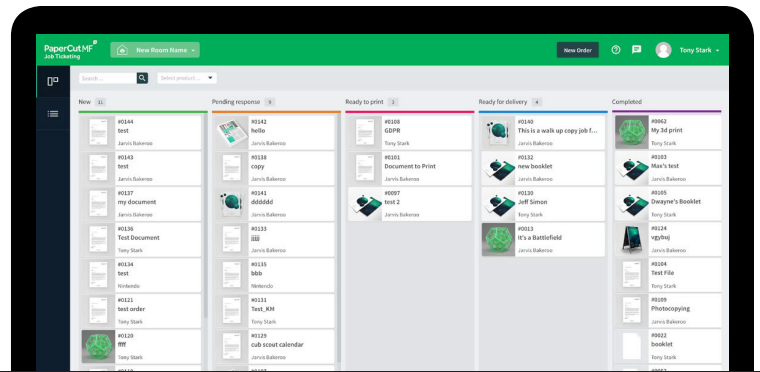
PaperCut MF
Job Ticketing

New Room Name

New Order

Tony Stark

Search...

Select product...

New 11

#0144
test
Jarvis Bakeroo

#0143
test
Jarvis Bakeroo

#0137
my document
Jarvis Bakeroo

#0136
Test Document
Tony Stark

#0134
test
Nintendo

#0121
test order
Jarvis Bakeroo

#0120
ffff
Jarvis Bakeroo

Pending response 9

#0142
hello
Jarvis Bakeroo

#0138
copy
Jarvis Bakeroo

#0141
dddddd
Jarvis Bakeroo

#0133
jjjj
Jarvis Bakeroo

#0135
bbb
Nintendo

#0131
Test_KM
Tony Stark

#0129
cub scout calendar
Jarvis Bakeroo

Ready to print 3

#0108
GDPR
Tony Stark

#0101
Document to Print
Tony Stark

#0097
test 2
Tony Stark

Ready for delivery 4

#0140
This is a walk up copy job f...
Jarvis Bakeroo

#0132
new booklet
Jarvis Bakeroo

#0130
Jeff Simon
Tony Stark

#0013
it's a Battlefield
Jarvis Bakeroo

Completed

#0062
My 3d print
Tony Stark

#0103
Max's test
Tony Stark

#0105
Dwayne's Booklet
Tony Stark

#0124
vgyjbuj
Tony Stark

#0104
Test File
Tony Stark

#0109
Photocopying
Tony Stark

#0022
booklet
Tony Stark